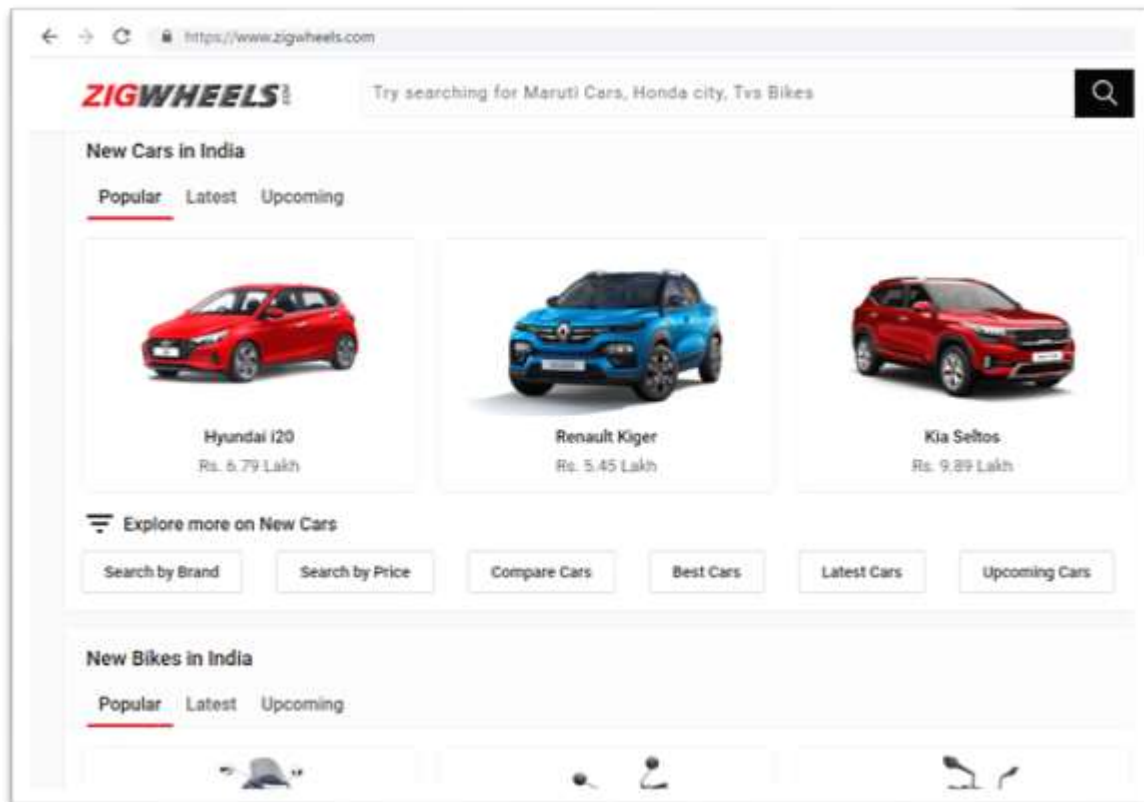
https://www.zigwheels.com

ZIGWHEELS

Try searching for Maruti Cars, Honda city, Tvs Bikes

New Cars in India

Popular Latest Upcoming

Hyundai i20
Rs. 6.79 Lakh

Renault Kiger
Rs. 5.45 Lakh

Kia Seltos
Rs. 9.89 Lakh

Explore more on New Cars

Search by Brand
Search by Price
Compare Cars
Best Cars
Latest Cars
Upcoming Cars

New Bikes in India

Popular Latest Upcoming